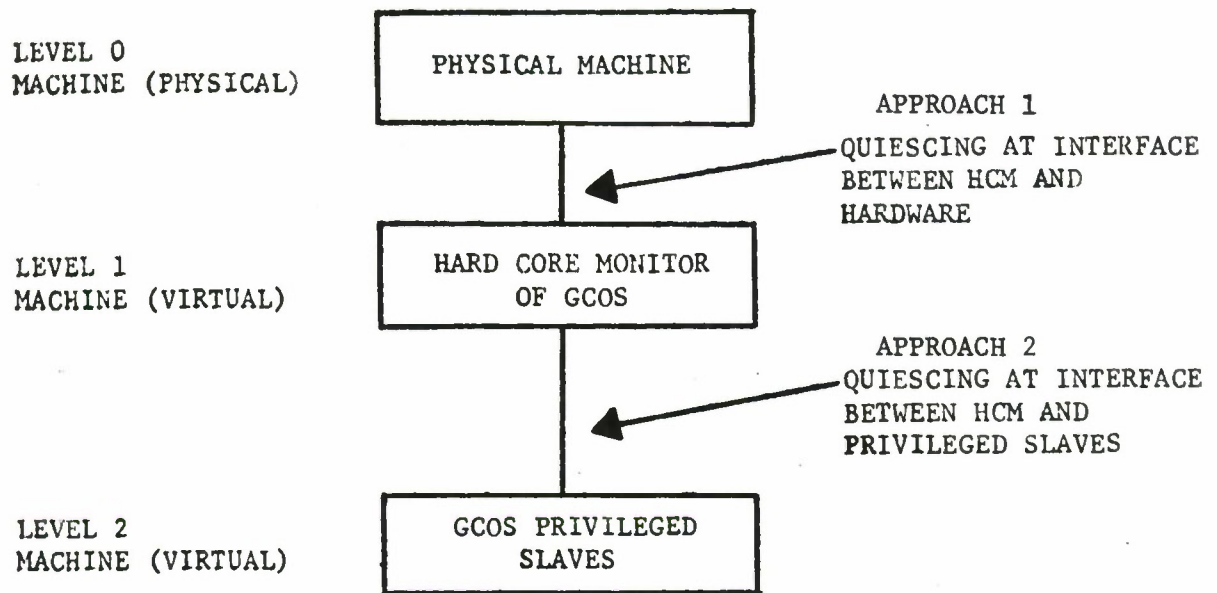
LEVEL 0
MACHINE (PHYSICAL)

PHYSICAL MACHINE

APPROACH 1
QUIESCING AT INTERFACE BETWEEN HCM AND HARDWARE

LEVEL 1
MACHINE (VIRTUAL)

HARD CORE MONITOR OF GCOS

APPROACH 2
QUIESCING AT INTERFACE BETWEEN HCM AND PRIVILEGED SLAVES

LEVEL 2
MACHINE (VIRTUAL)

GCOS PRIVILEGED SLAVES